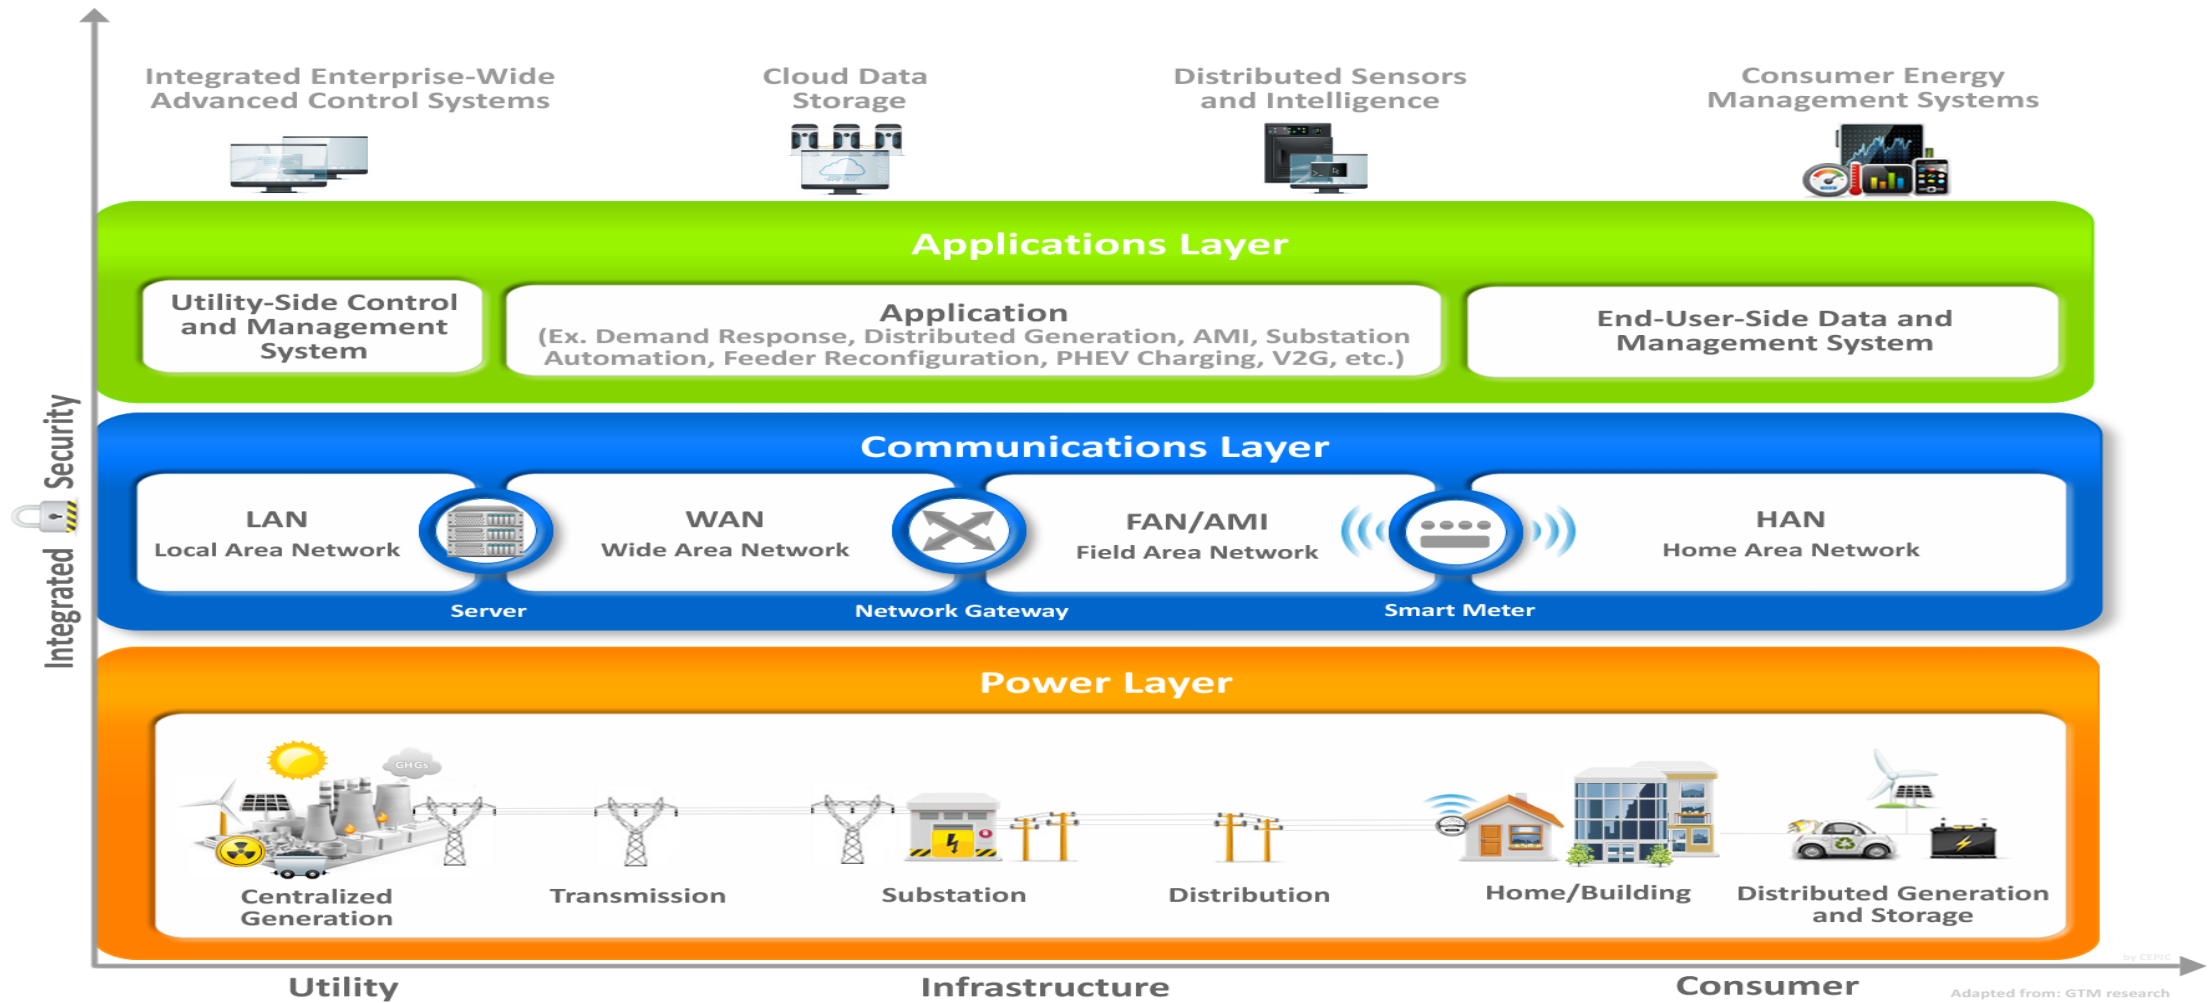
Integrated Enterprise-Wide Advanced Control Systems

Cloud Data Storage

Distributed Sensors and Intelligence

Consumer Energy Management Systems

Applications Layer

Utility-Side Control and Management System

Application
(Ex. Demand Response, Distributed Generation, AMI, Substation Automation, Feeder Reconfiguration, PHEV Charging, V2G, etc.)

End-User-Side Data and Management System

Communications Layer

LAN
Local Area Network

WAN
Wide Area Network

FAN/AMI
Field Area Network

HAN
Home Area Network

Server

Network Gateway

Smart Meter

Power Layer

GHGs

Centralized Generation

Transmission

Substation

Distribution

Home/Building

Distributed Generation and Storage

Integrated Security

Utility

Infrastructure

Consumer

Adapted from: GTM research